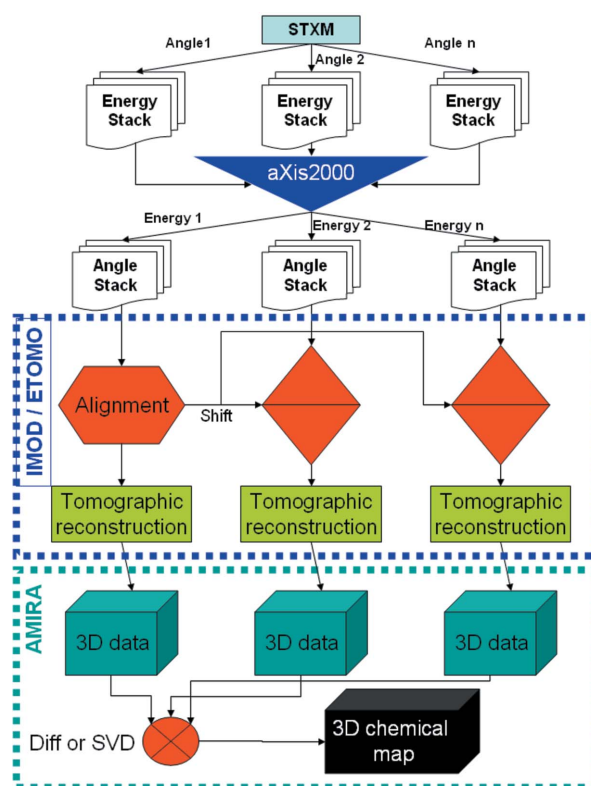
STXM

Angle1

Angle 2

Angle n

Energy Stack

Energy Stack

Energy Stack

aXis2000

Energy 1

Energy 2

Energy n

Angle Stack

Angle Stack

Angle Stack

IMOD / ETOMO

Alignment

Shift

Tomographic reconstruction

Tomographic reconstruction

Tomographic reconstruction

AMIRA

3D data

3D data

3D data

Diff or SVD

3D chemical map